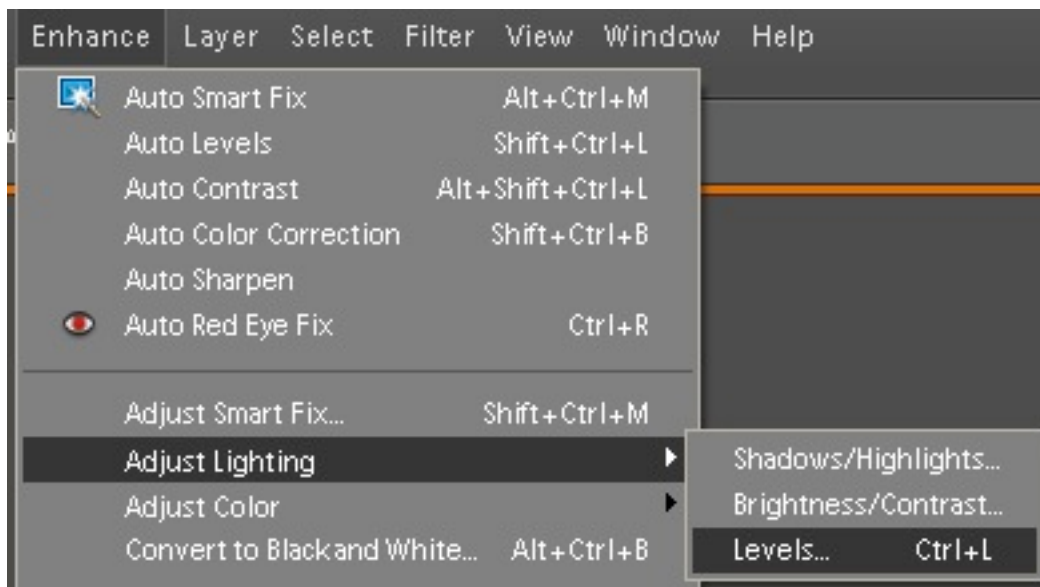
Enhance Layer Select Filter View Window Help

Auto Smart Fix Alt+Ctrl+M
Auto Levels Shift+Ctrl+L
Auto Contrast Alt+Shift+Ctrl+L
Auto Color Correction Shift+Ctrl+B
Auto Sharpen
Auto Red Eye Fix Ctrl+R

Adjust Smart Fix... Shift+Ctrl+M
Adjust Lighting
Adjust Color
Convert to Black and White... Alt+Ctrl+B

Shadows/Highlights...
Brightness/Contrast...
Levels... Ctrl+L